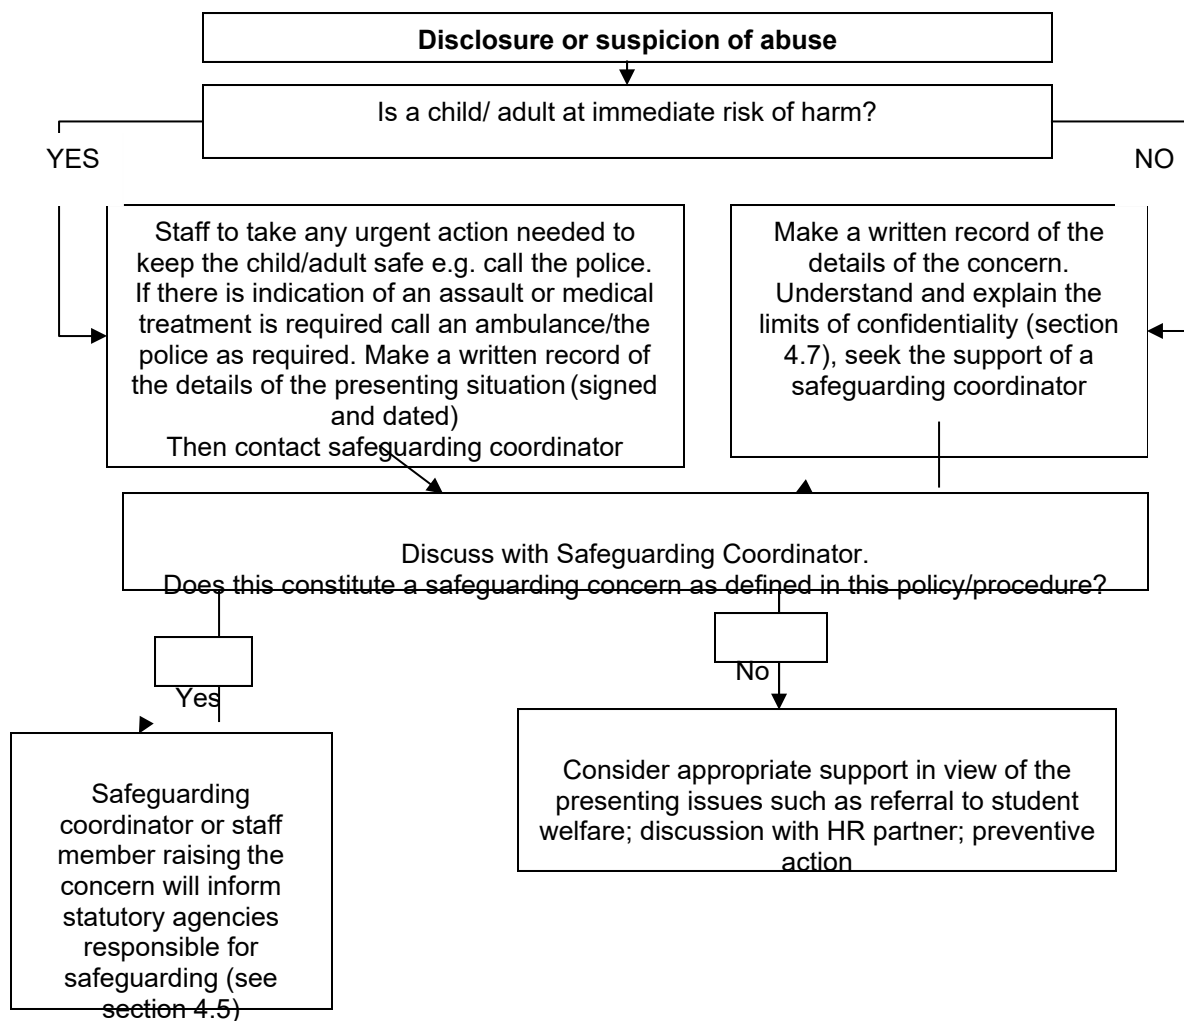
**Disclosure or suspicion of abuse**

Is a child/ adult at immediate risk of harm?

YES

NO

Staff to take any urgent action needed to keep the child/adult safe e.g. call the police. If there is indication of an assault or medical treatment is required call an ambulance/the police as required. Make a written record of the details of the presenting situation (signed and dated)
Then contact safeguarding coordinator

Make a written record of the details of the concern. Understand and explain the limits of confidentiality (section 4.7), seek the support of a safeguarding coordinator

Discuss with Safeguarding Coordinator.
Does this constitute a safeguarding concern as defined in this policy/procedure?

Yes

No

Safeguarding coordinator or staff member raising the concern will inform statutory agencies responsible for safeguarding (see section 4.5)

Consider appropriate support in view of the presenting issues such as referral to student welfare; discussion with HR partner; preventive action